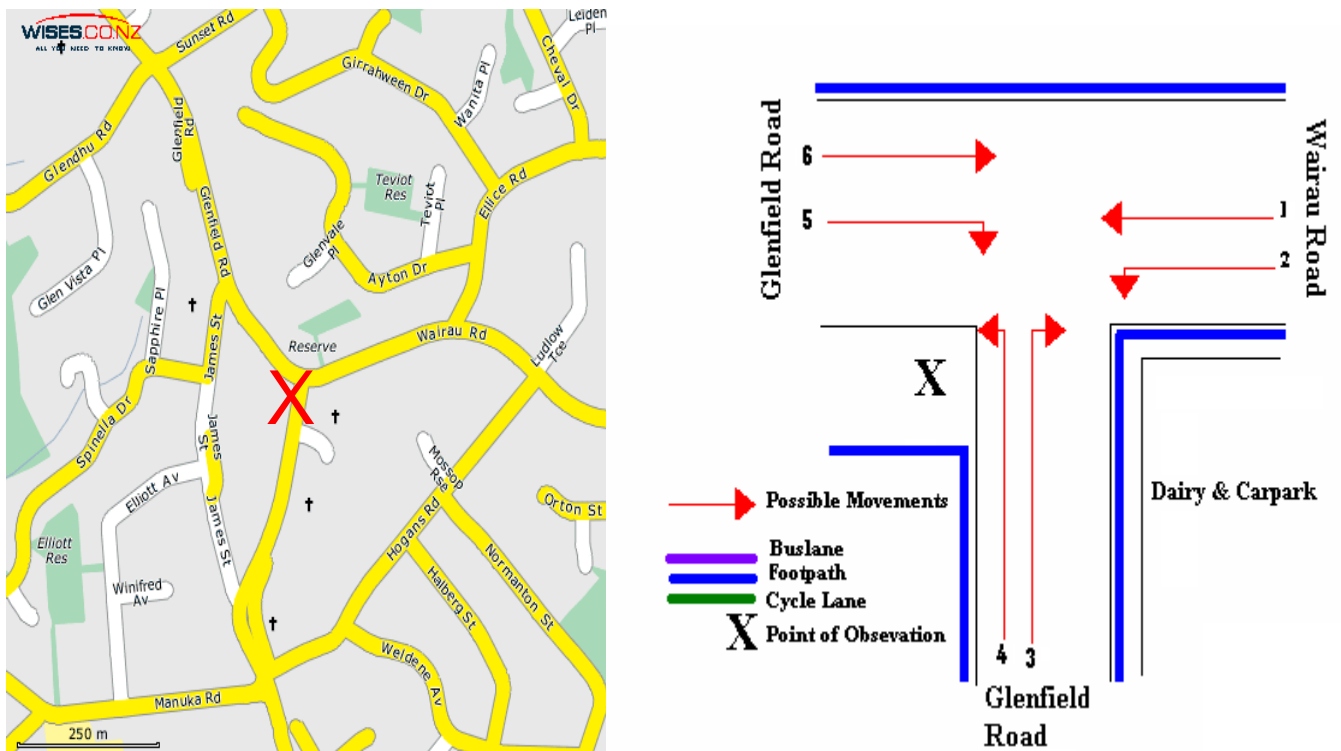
WISES.CO.NZ
ALL YOU NEED TO KNOW

Sunset Rd
Leiden Pl
Cheval Dr
Girrahween Dr
Wanita Pl
Glendhu Rd
Glenfield Rd
Teviot Res
Teviot Pl
Ellice Rd
Glenfield Rd
Glenvale Pl
Ayton Dr
Glen Vista Pl
Sapphire Pl
James St
Reserve
Wairau Rd
Ludlow Tce
X
Spinella Dr
James St
Elliott Av
James St
Mossop Rse
Orton St
Elliott Res
Hogans Rd
Normanton St
Winifred Av
Halberg St
Weldene Av
Manuka Rd
250 m

Glenfield Road
Wairau Road
6
5
1
2
X
Possible Movements
Buslane
Footpath
Cycle Lane
X Point of Obsevation
4
3
Dairy & Carpark
Glenfield Road